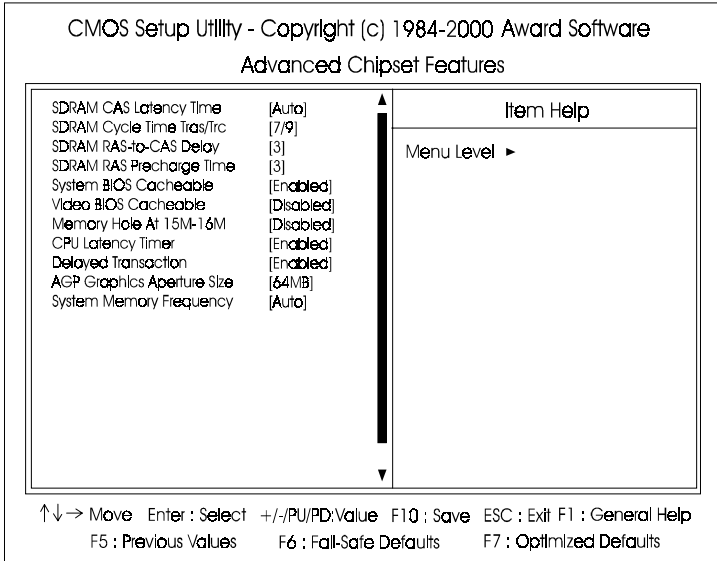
CMOS Setup Utility - Copyright (c) 1984-2000 Award Software

Advanced Chipset Features

| | | Item Help |
|---|---|---|
| SDRAM CAS Latency Time | [Auto] | Menu Level ► |
| SDRAM Cycle Time Tras/Trc | [7/9] | |
| SDRAM RAS-to-CAS Delay | [3] | |
| SDRAM RAS Precharge Time | [3] | |
| System BIOS Cacheable | [Enabled] | |
| Video BIOS Cacheable | [Disabled] | |
| Memory Hole At 15M-16M | [Disabled] | |
| CPU Latency Timer | [Enabled] | |
| Delayed Transaction | [Enabled] | |
| AGP Graphics Aperture Size | [64MB] | |
| System Memory Frequency | [Auto] | |

↑↓→ Move Enter : Select +/-/PU/PD:Value F10 : Save ESC : Exit F1 : General Help
F5 : Previous Values F6 : Fail-Safe Defaults F7 : Optimized Defaults